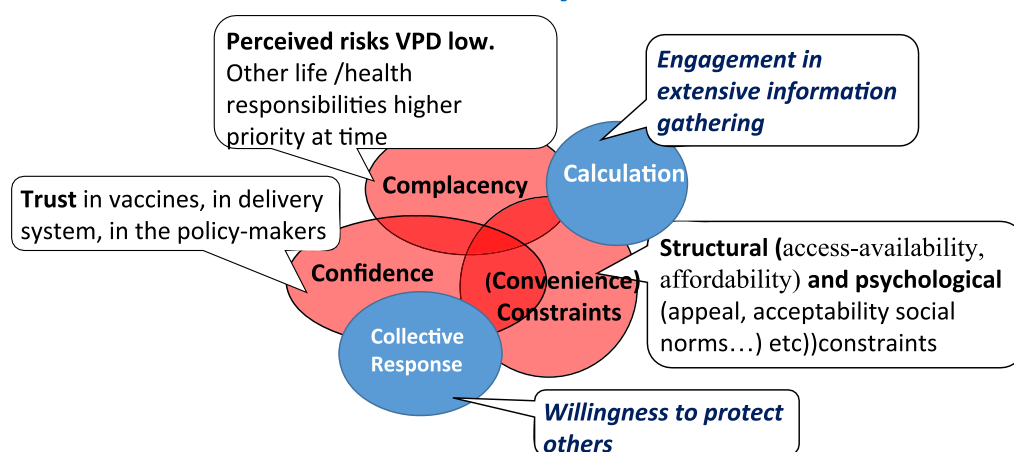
Perceived risks VPD low. Other life /health responsibilities higher priority at time

Engagement in extensive information gathering

Complacency

Calculation

Trust in vaccines, in delivery system, in the policy-makers

Confidence

(Convenience) Constraints

Structural (access-availability, affordability) and psychological (appeal, acceptability social norms…) etc))constraints

Collective Response

Willingness to protect others